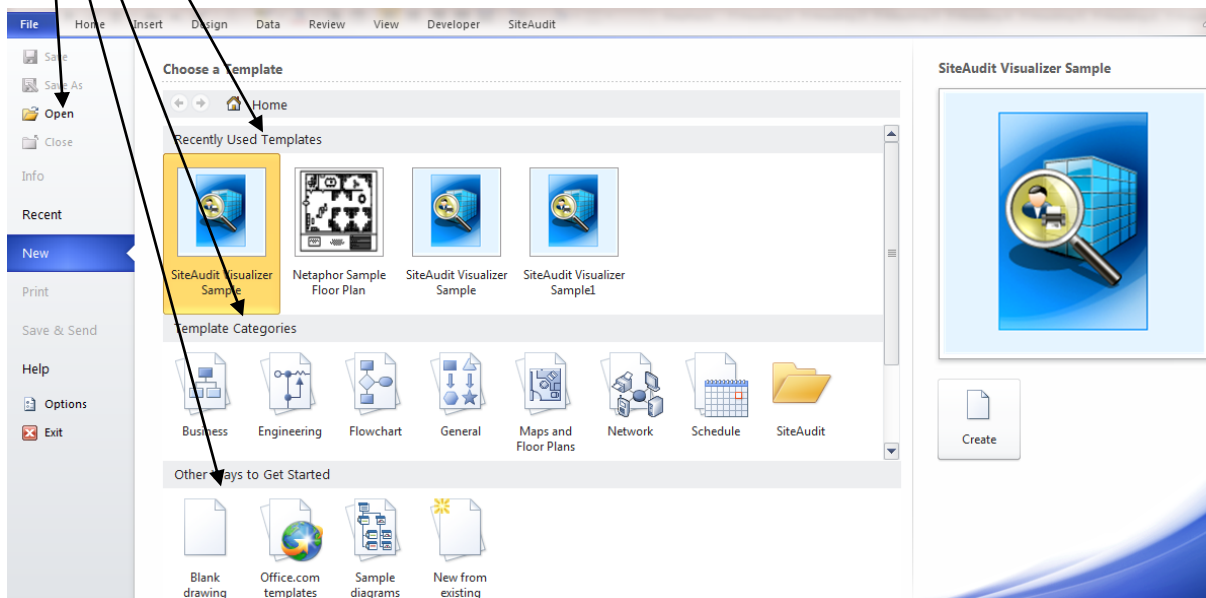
File Home Insert Design Data Review View Developer SiteAudit

Save
Save As
Open
Close
Info
Recent
New
Print
Save & Send
Help
Options
Exit

Choose a Template

Home

Recently Used Templates

SiteAudit Visualizer Sample
Netaphor Sample Floor Plan
SiteAudit Visualizer Sample
SiteAudit Visualizer Sample1

Template Categories

Business
Engineering
Flowchart
General
Maps and Floor Plans
Network
Schedule
SiteAudit

Other Ways to Get Started

Blank drawing
Office.com templates
Sample diagrams
New from existing

SiteAudit Visualizer Sample

Create